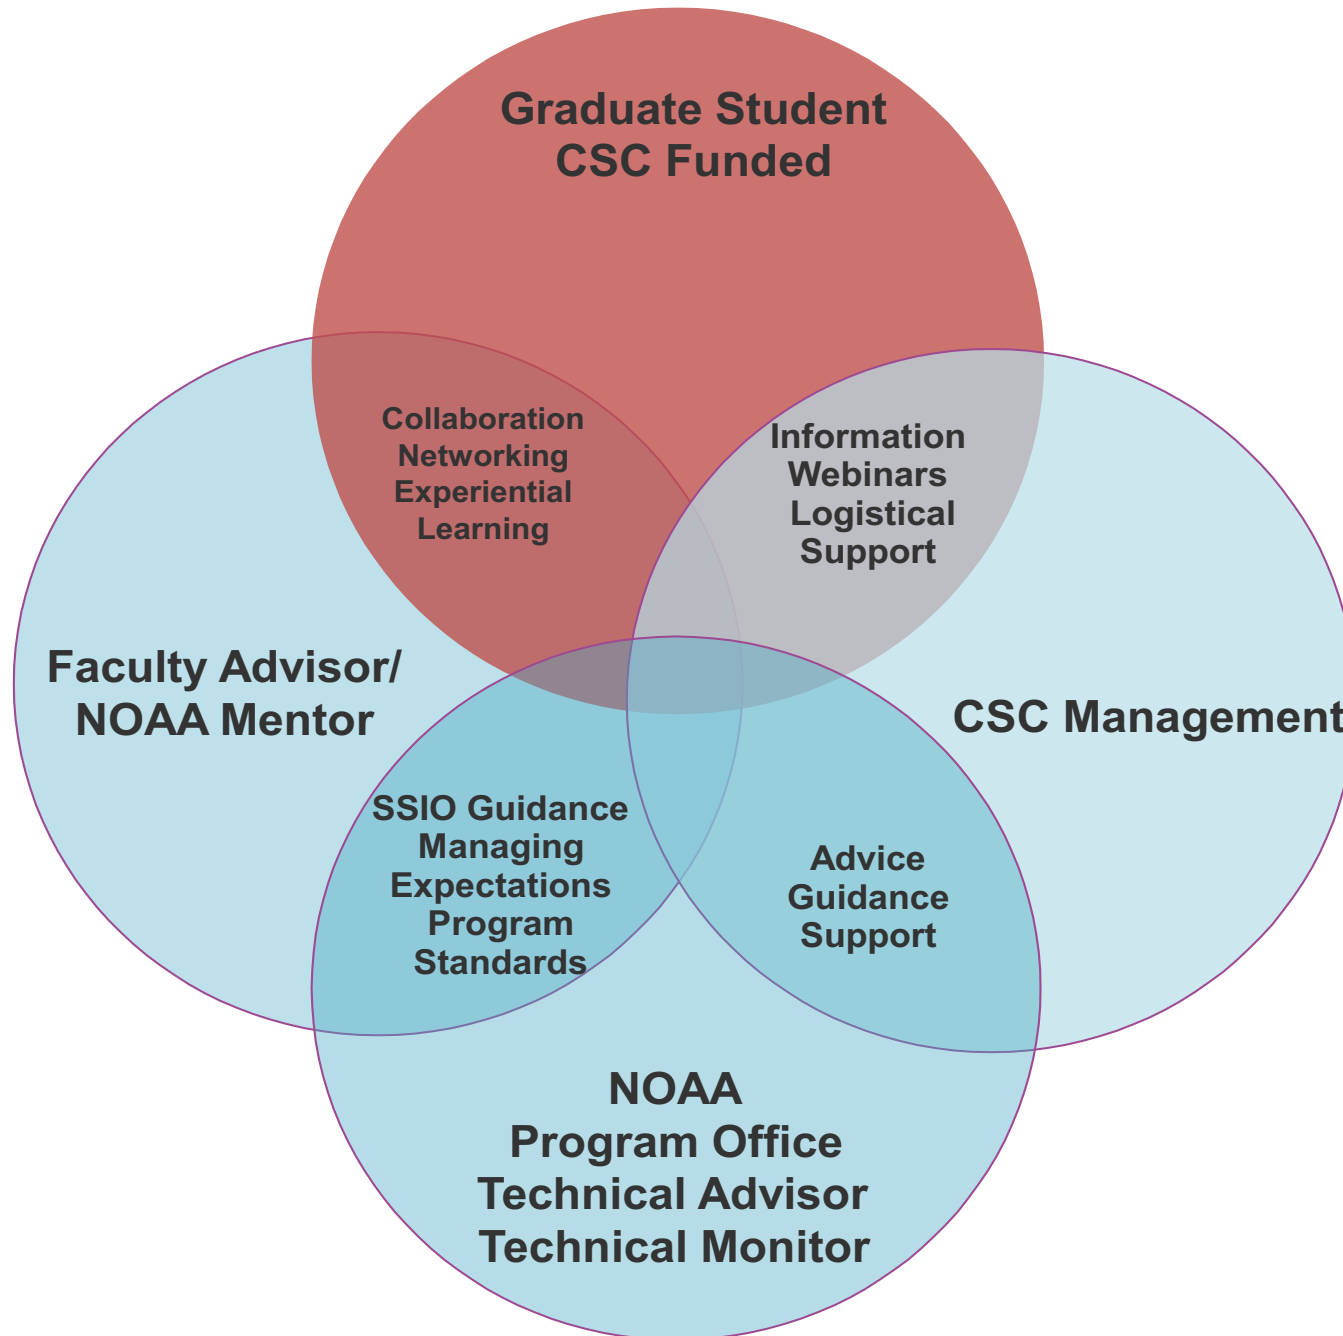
Graduate Student
CSC Funded

Collaboration
Networking
Experiential
Learning

Information
Webinars
Logistical
Support

Faculty Advisor/
NOAA Mentor

CSC Management

SSIO Guidance
Managing
Expectations
Program
Standards

Advice
Guidance
Support

NOAA
Program Office
Technical Advisor
Technical Monitor